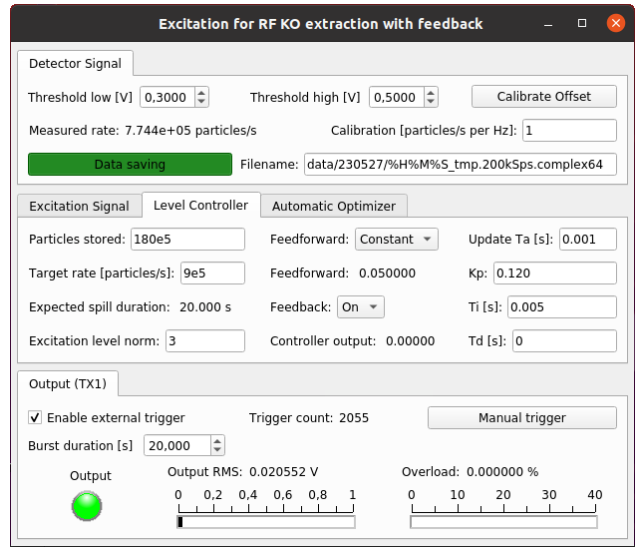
Excitation for RF KO extraction with feedback

Detector Signal

Threshold low [V] 0,3000

Threshold high [V] 0,5000

Calibrate Offset

Measured rate: 7.744e+05 particles/s

Calibration [particles/s per Hz]: 1

Data saving

Filename: data/230527/%H%M%S_tmp.200kSps.complex64

Excitation Signal | Level Controller | Automatic Optimizer

Particles stored: 180e5

Feedforward: Constant

Update Ta [s]: 0.001

Target rate [particles/s]: 9e5

Feedforward: 0.050000

Kp: 0.120

Expected spill duration: 20.000 s

Feedback: On

Ti [s]: 0.005

Excitation level norm: 3

Controller output: 0.00000

Td [s]: 0

Output (TX1)

✓ Enable external trigger

Trigger count: 2055

Manual trigger

Burst duration [s] 20,000

Output

Output RMS: 0.020552 V

0 0,2 0,4 0,6 0,8 1

Overload: 0.000000 %

0 10 20 30 40